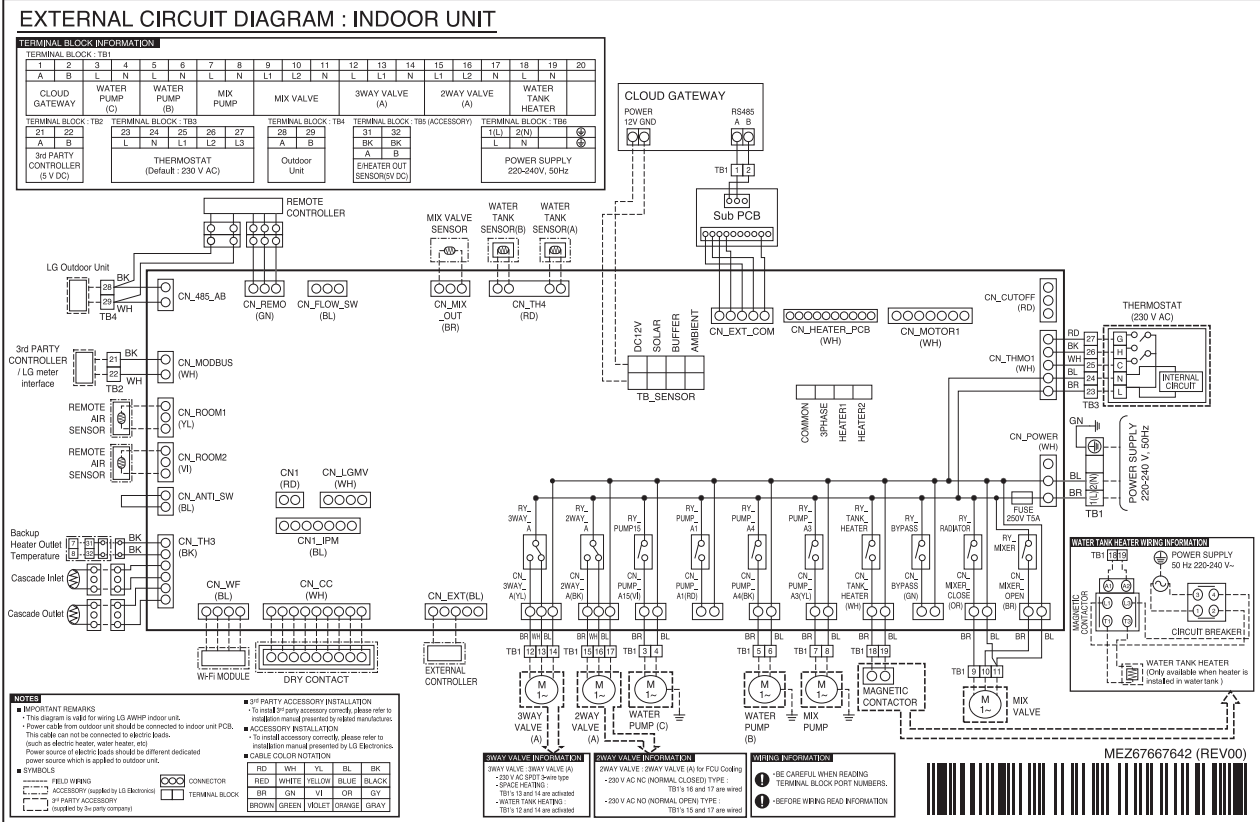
EXTERNAL CIRCUIT DIAGRAM : INDOOR UNIT

TERMINAL BLOCK INFORMATION

TERMINAL BLOCK : TB1

| 1 | 2 | 3 | 4 | 5 | 6 | 7 | 8 | 9 | 10 | 11 | 12 | 13 | 14 | 15 | 16 | 17 | 18 | 19 | 20 |
|---|---|---|---|---|---|---|---|---|---|---|---|---|---|---|---|---|---|---|---|
| A | B | L | N | L | N | L | N | L1 | L2 | N | L | L1 | N | L1 | L2 | N | L | N | |
| CLOUD GATEWAY | | WATER PUMP (C) | | WATER PUMP (B) | | MIX PUMP | | MIX VALVE | | | 3WAY VALVE (A) | | | 2WAY VALVE (A) | | | WATER TANK HEATER | | |

TERMINAL BLOCK : TB2

| 21 | 22 |
|---|---|
| A | B |
| 3rd PARTY CONTROLLER (5 V DC) | |

TERMINAL BLOCK : TB3

| 23 | 24 | 25 | 26 | 27 |
|---|---|---|---|---|
| L | N | L1 | L2 | L3 |
| THERMOSTAT (Default : 230 V AC) | | | | |

TERMINAL BLOCK : TB4

| 28 | 29 |
|---|---|
| A | B |
| Outdoor Unit | |

TERMINAL BLOCK : TB5 (ACCESSORY)

| 31 | 32 |
|---|---|
| BK | BK |
| A | B |
| E/HEATER OUT SENSOR(5V DC) | |

TERMINAL BLOCK : TB6

| 1(L) | 2(N) | ⊕ |
|---|---|---|
| L | N | ⊕ |
| POWER SUPPLY 220-240V, 50Hz | | |

CLOUD GATEWAY
POWER 12V GND
RS485 A B
TB1 1 2
Sub PCB

REMOTE CONTROLLER
MIX VALVE SENSOR
WATER TANK SENSOR(B)
WATER TANK SENSOR(A)
LG Outdoor Unit
BK 28 29 WH TB4
CN_485_AB
CN_REMO (GN)
CN_FLOW_SW (BL)
CN_MIX_OUT (BR)
CN_TH4 (RD)
CN_EXT_COM
CN_HEATER_PCB (WH)
CN_MOTOR1 (WH)
CN_CUTOFF (RD)
THERMOSTAT (230 V AC)
RD BK WH BL BR
27 26 25 24 23
G H C N L
INTERNAL CIRCUIT
TB3
CN_THMO1 (WH)
3rd PARTY CONTROLLER / LG meter interface
21 22 BK WH TB2
CN_MODBUS (WH)
DC12V SOLAR BUFFER AMBIENT
TB_SENSOR
REMOTE AIR SENSOR
CN_ROOM1 (YL)
REMOTE AIR SENSOR
CN_ROOM2 (VI)
COMMON 3PHASE HEATER1 HEATER2
GN
CN_POWER (WH)
POWER SUPPLY 220-240 V, 50Hz
BL BR 2(N) 1(L) TB1
FUSE 250V T5A
CN_ANTI_SW (BL)
CN1 (RD)
CN_LGMV (WH)
CN1_IPM (BL)
Backup Heater Outlet Temperature
7 31 8 32 BK BK
CN_TH3 (BK)
Cascade Inlet
Cascade Outlet
RY_3WAY_A
RY_2WAY_A
RY_PUMP15
RY_PUMP_A1
RY_PUMP_A4
RY_PUMP_A3
RY_TANK_HEATER
RY_BYPASS
RY_RADIATOR
RY_MIXER
CN_3WAY_A(YL)
CN_2WAY_A(BK)
CN_PUMP_A15(VI)
CN_PUMP_A1(RD)
CN_PUMP_A4(BK)
CN_PUMP_A3(YL)
CN_TANK_HEATER (WH)
CN_BYPASS (GN)
CN_MIXER_CLOSE (OR)
CN_MIXER_OPEN (BR)
CN_WF (BL)
CN_CC (WH)
CN_EXT(BL)
BR WH BL
BR WH BL
BR BL
BR BL
BR BL
BR BL
BR BL BR
TB1 12 13 14
TB1 15 16 17
TB1 3 4
TB1 5 6
TB1 7 8
TB1 18 19
TB1 9 10 11
Wi-Fi MODULE
DRY CONTACT
EXTERNAL CONTROLLER
M 1~
3WAY VALVE (A)
2WAY VALVE (A)
WATER PUMP (C)
WATER PUMP (B)
MIX PUMP
MAGNETIC CONTACTOR
MIX VALVE

WATER TANK HEATER WIRING INFORMATION
TB1 18 19
POWER SUPPLY 50 Hz 220-240 V~
A1 A2
MAGNETIC CONTACTOR
CIRCUIT BREAKER
WATER TANK HEATER (Only available when heater is installed in water tank)

NOTES
■ IMPORTANT REMARKS
· This diagram is valid for wiring LG AWHP indoor unit.
· Power cable from outdoor unit should be connected to indoor unit PCB. This cable can not be connected to electric loads. (such as electric heater, water heater, etc) Power source of electric loads should be different dedicated power source which is applied to outdoor unit.
■ SYMBOLS
FIELD WIRING
ACCESSORY (supplied by LG Electronics)
3rd PARTY ACCESSORY (supplied by 3rd party company)
CONNECTOR
TERMINAL BLOCK
■ 3rd PARTY ACCESSORY INSTALLATION
· To install 3rd party accessory correctly, please refer to installation manual presented by related manufacturer.
■ ACCESSORY INSTALLATION
· To install accessory correctly, please refer to installation manual presented by LG Electronics.
■ CABLE COLOR NOTATION

| RD | WH | YL | BL | BK |
|---|---|---|---|---|
| RED | WHITE | YELLOW | BLUE | BLACK |
| BR | GN | VI | OR | GY |
| BROWN | GREEN | VIOLET | ORANGE | GRAY |

3WAY VALVE INFORMATION
3WAY VALVE : 3WAY VALVE (A)
- 230 V AC SPDT 3-wire type
- SPACE HEATING : TB1's 13 and 14 are activated
- WATER TANK HEATING : TB1's 12 and 14 are activated

2WAY VALVE INFORMATION
2WAY VALVE : 2WAY VALVE (A) for FCU Cooling
- 230 V AC NC (NORMAL CLOSED) TYPE : TB1's 16 and 17 are wired
- 230 V AC NO (NORMAL OPEN) TYPE : TB1's 15 and 17 are wired

WIRING INFORMATION
BE CAREFUL WHEN READING TERMINAL BLOCK PORT NUMBERS.
BEFORE WIRING READ INFORMATION

MEZ67667642 (REV00)